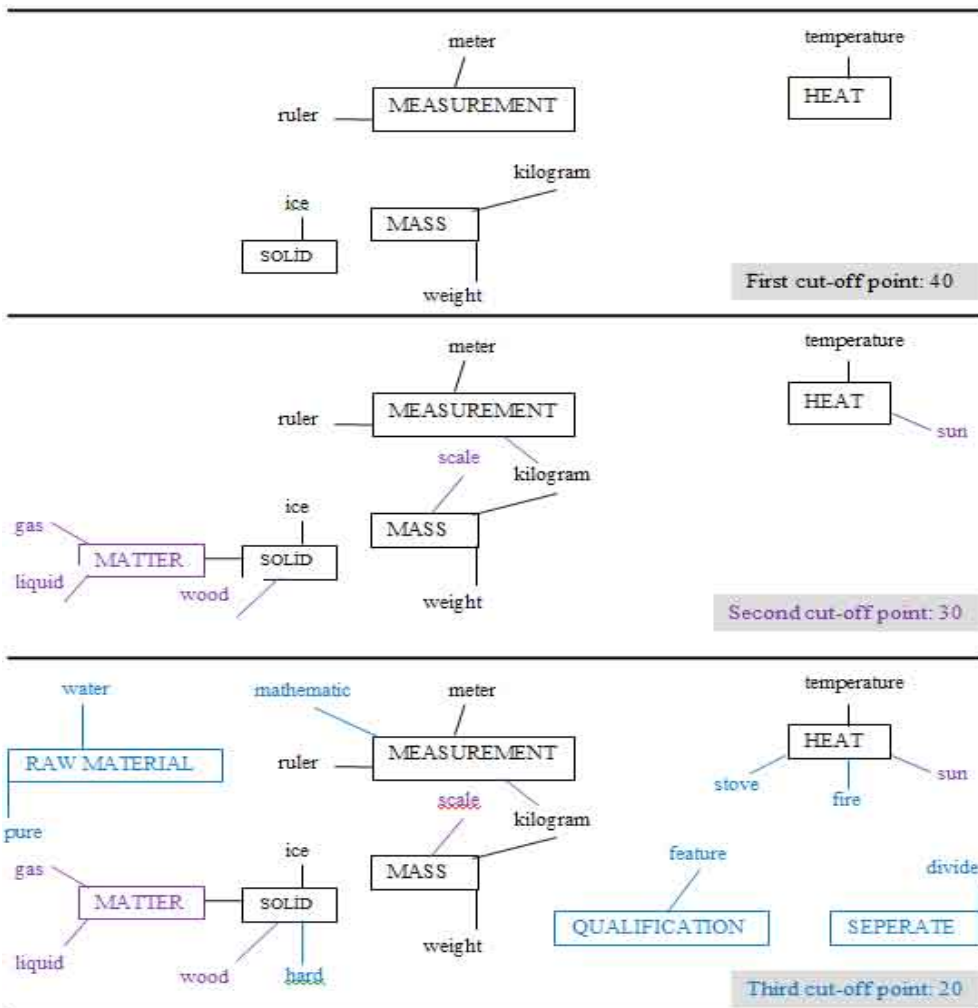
meter
ruler
MEASUREMENT
temperature
HEAT
kilogram
ice
MASS
SOLİD
weight
First cut-off point: 40

meter
ruler
MEASUREMENT
temperature
HEAT
sun
scale
kilogram
ice
gas
MASS
MATTER
SOLİD
liquid
wood
weight
Second cut-off point: 30

water
mathematic
meter
temperature
RAW MATERIAL
ruler
MEASUREMENT
HEAT
stove
fire
sun
pure
scale
kilogram
ice
feature
gas
MASS
divide
MATTER
SOLİD
QUALIFICATION
SEPERATE
liquid
wood
hard
weight
Third cut-off point: 20